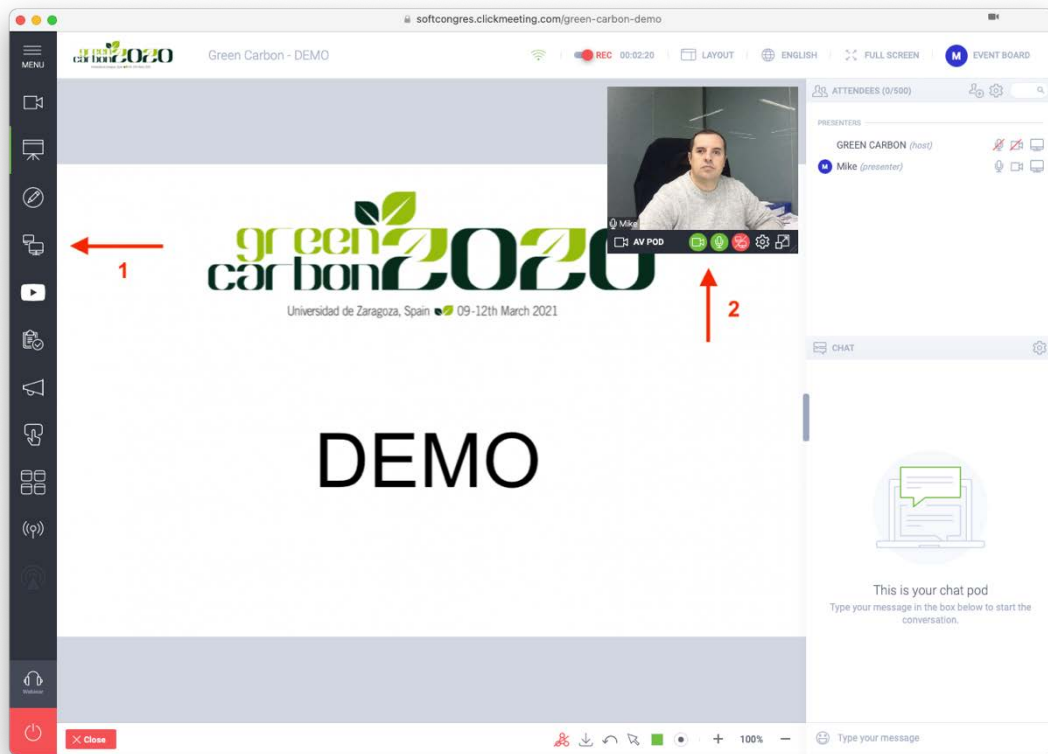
softcongres.clickmeeting.com/green-carbon-demo

MENU

green carbon 2020

Green Carbon - DEMO

REC 00:02:20

LAYOUT

ENGLISH

FULL SCREEN

M EVENT BOARD

ATTENDEES (0/500)

PRESENTERS

GREEN CARBON (host)

M Mike (presenter)

Mike

AV POD

green carbon 2020

Universidad de Zaragoza, Spain 09-12th March 2021

1

2

DEMO

CHAT

This is your chat pod

Type your message in the box below to start the conversation.

Webinar

Close

100%

Type your message